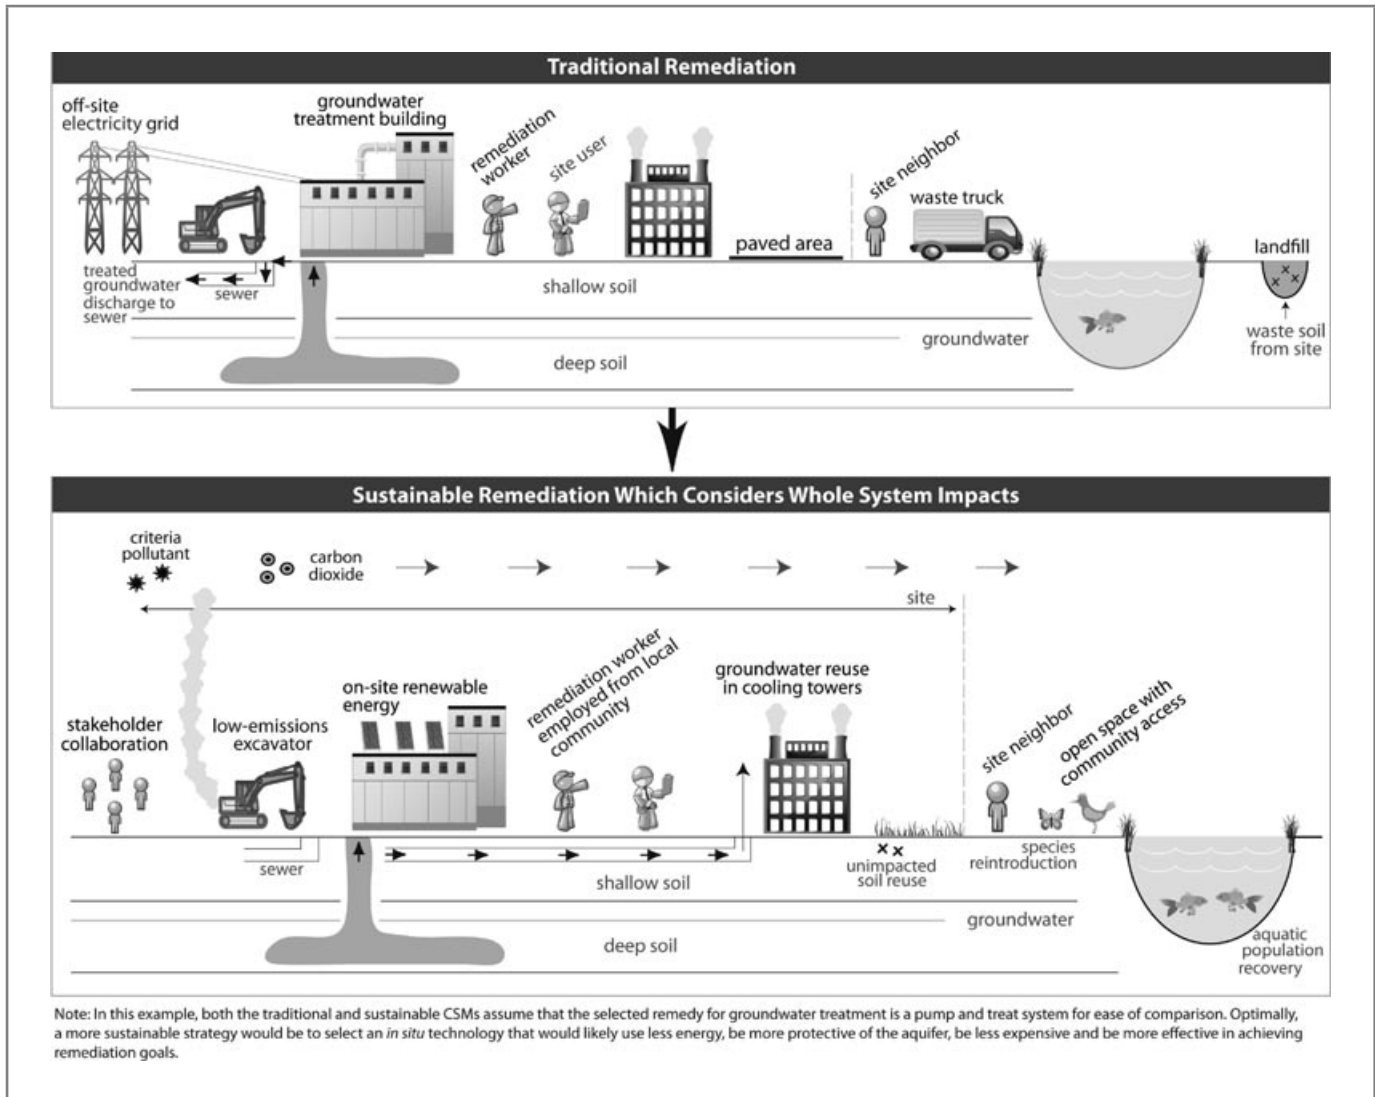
Traditional Remediation

off-site electricity grid

groundwater treatment building

remediation worker

site user

site neighbor

waste truck

paved area

landfill

treated groundwater discharge to sewer

sewer

shallow soil

groundwater

waste soil from site

deep soil

Sustainable Remediation Which Considers Whole System Impacts

criteria pollutant

carbon dioxide

site

stakeholder collaboration

low-emissions excavator

on-site renewable energy

remediation worker employed from local community

groundwater reuse in cooling towers

site neighbor

open space with community access

sewer

shallow soil

unimpacted soil reuse

species reintroduction

groundwater

deep soil

aquatic population recovery

Note: In this example, both the traditional and sustainable CSMs assume that the selected remedy for groundwater treatment is a pump and treat system for ease of comparison. Optimally, a more sustainable strategy would be to select an in situ technology that would likely use less energy, be more protective of the aquifer, be less expensive and be more effective in achieving remediation goals.